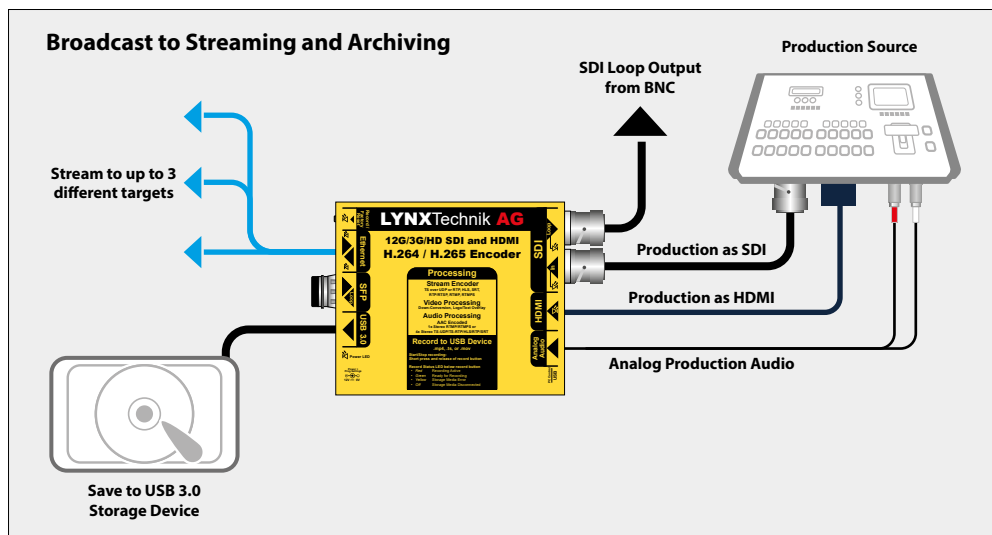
Broadcast to Streaming and Archiving

Stream to up to 3 different targets

SDI Loop Output from BNC

Production Source

LYNXTechnik AG

12G/3G/HD SDI and HDMI H.264 / H.265 Encoder

Ethernet

SFP

USB 3.0

SDI

HDMI

Analog Audio

Processing

Stream Encoder

Video Processing

Audio Processing

Record to USB Device

Production as SDI

Production as HDMI

Analog Production Audio

Save to USB 3.0 Storage Device